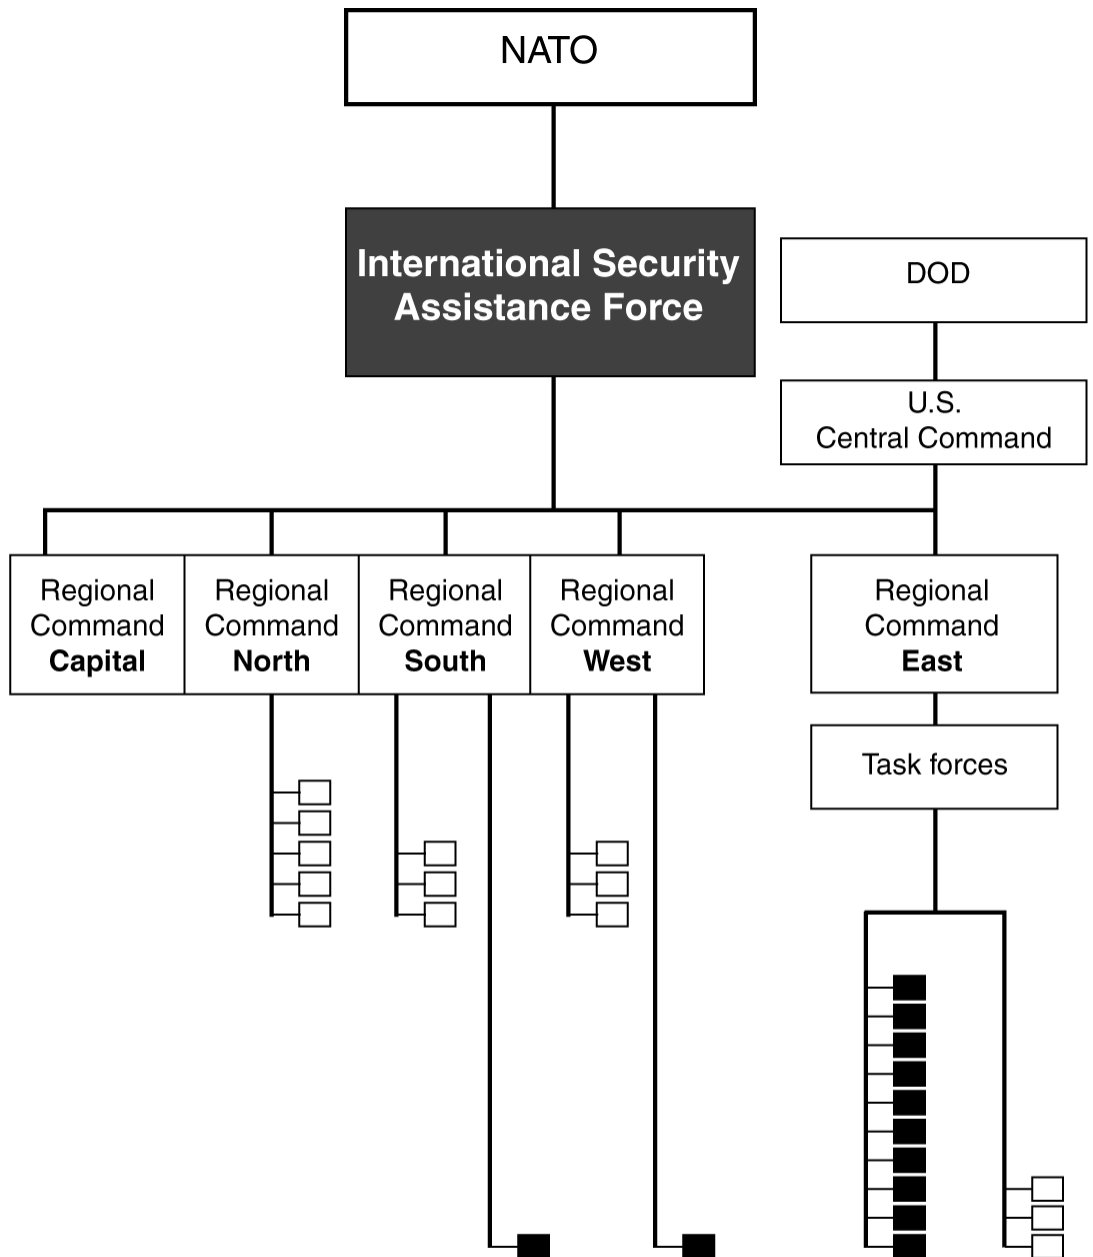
NATO

International Security Assistance Force

DOD

U.S.
Central Command

Regional Command
Capital

Regional Command
North

Regional Command
South

Regional Command
West

Regional Command
East

Task forces